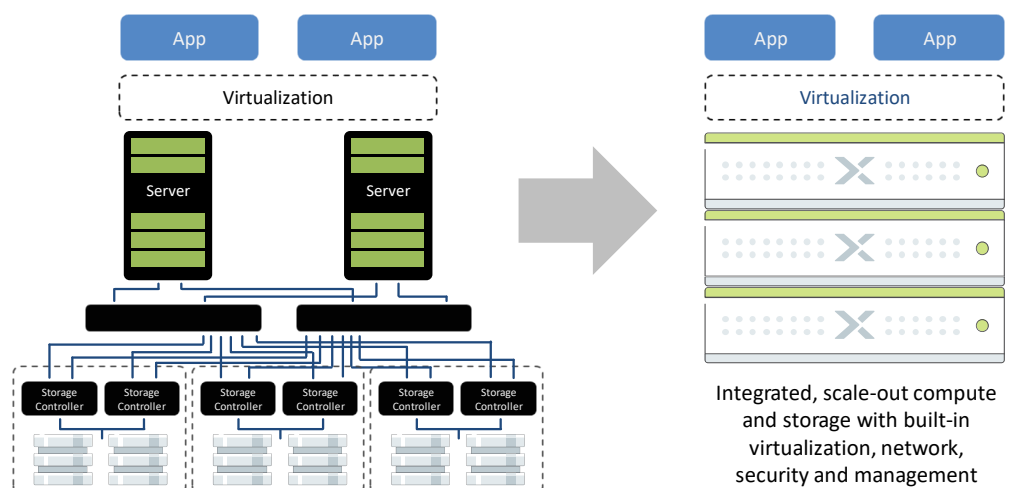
App

App

Virtualization

Server

Server

Storage Controller

Storage Controller

Storage Controller

Storage Controller

Storage Controller

Storage Controller

App

App

Virtualization

Integrated, scale-out compute and storage with built-in virtualization, network, security and management